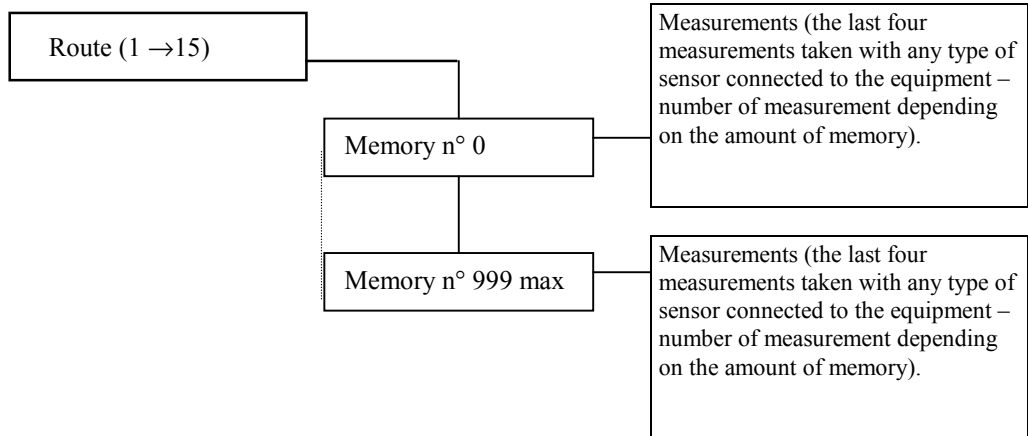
Route ($1 \rightarrow 15$)

Memory n° 0

Measurements (the last four measurements taken with any type of sensor connected to the equipment – number of measurement depending on the amount of memory).

Memory n° 999 max

Measurements (the last four measurements taken with any type of sensor connected to the equipment – number of measurement depending on the amount of memory).